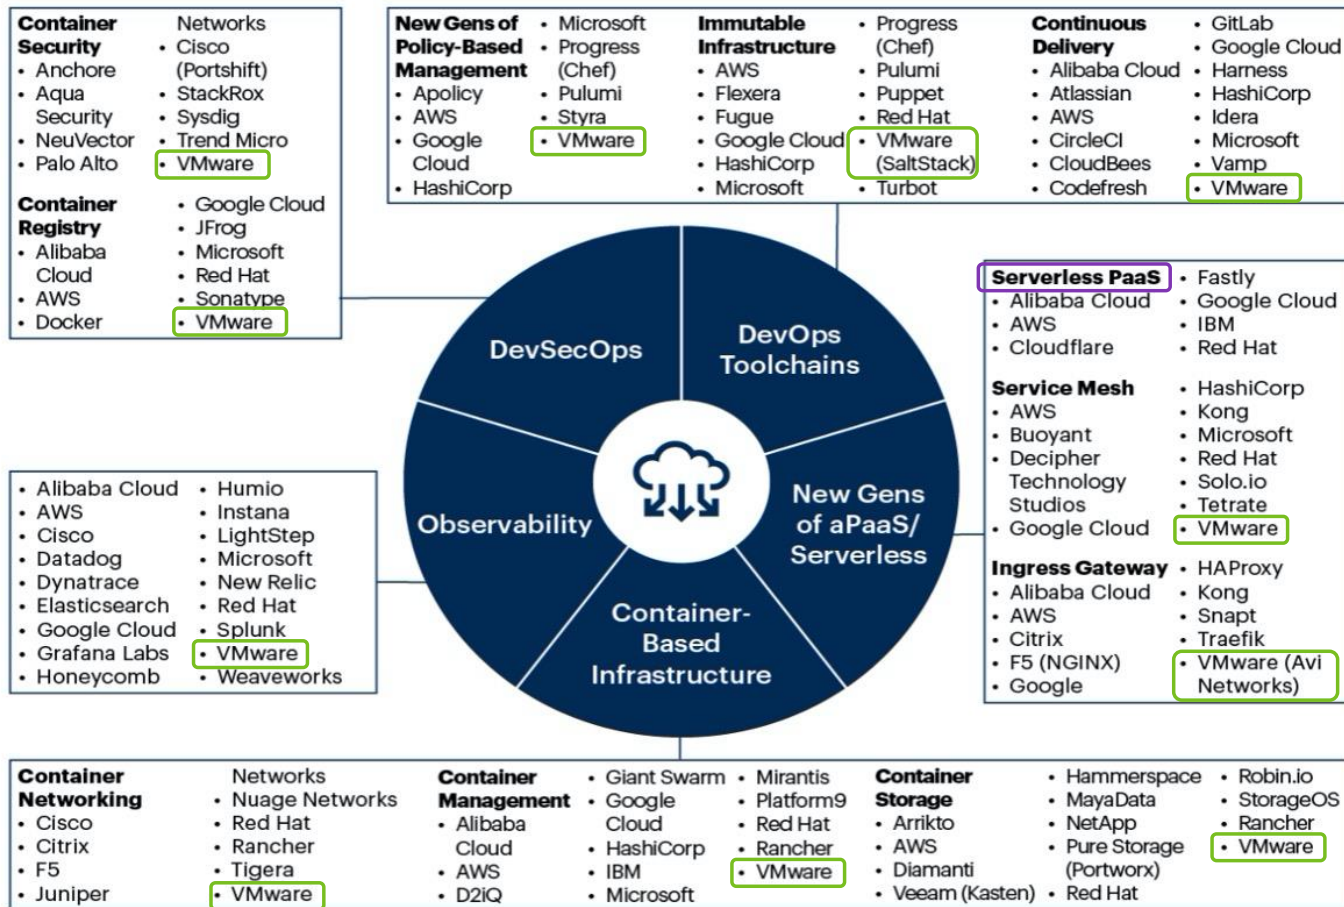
**Container Security**
- Anchore
- Aqua Security
- NeuVector
- Palo Alto Networks
- Cisco (Portshift)
- StackRox
- Sysdig
- Trend Micro
- VMware

**Container Registry**
- Alibaba Cloud
- AWS
- Docker
- Google Cloud
- JFrog
- Microsoft
- Red Hat
- Sonatype
- VMware

**New Gens of Policy-Based Management**
- Apolicy
- AWS
- Google Cloud
- HashiCorp
- Microsoft
- Progress (Chef)
- Pulumi
- Styra
- VMware

**Immutable Infrastructure**
- AWS
- Flexera
- Fugue
- Google Cloud
- HashiCorp
- Microsoft
- Progress (Chef)
- Pulumi
- Puppet
- Red Hat
- VMware (SaltStack)
- Turbot

**Continuous Delivery**
- Alibaba Cloud
- Atlassian
- AWS
- CircleCI
- CloudBees
- Codefresh
- GitLab
- Google Cloud
- Harness
- HashiCorp
- Idera
- Microsoft
- Vamp
- VMware

DevSecOps

DevOps Toolchains

Observability

New Gens of aPaaS/ Serverless

Container-Based Infrastructure

**Serverless PaaS**
- Alibaba Cloud
- AWS
- Cloudflare
- Fastly
- Google Cloud
- IBM
- Red Hat

**Service Mesh**
- AWS
- Buoyant
- Decipher Technology Studios
- Google Cloud
- HashiCorp
- Kong
- Microsoft
- Red Hat
- Solo.io
- Tetrate
- VMware

**Ingress Gateway**
- Alibaba Cloud
- AWS
- Citrix
- F5 (NGINX)
- Google
- HAProxy
- Kong
- Snapt
- Traefik
- VMware (Avi Networks)

- Alibaba Cloud
- AWS
- Cisco
- Datadog
- Dynatrace
- Elasticsearch
- Google Cloud
- Grafana Labs
- Honeycomb
- Humio
- Instana
- LightStep
- Microsoft
- New Relic
- Red Hat
- Splunk
- VMware
- Weaveworks

**Container Networking**
- Cisco
- Citrix
- F5
- Juniper Networks
- Nuage Networks
- Red Hat
- Rancher
- Tigera
- VMware

**Container Management**
- Alibaba Cloud
- AWS
- D2iQ
- Giant Swarm
- Google Cloud
- HashiCorp
- IBM
- Microsoft
- Mirantis
- Platform9
- Red Hat
- Rancher
- VMware

**Container Storage**
- Arrikto
- AWS
- Diamanti
- Veeam (Kasten)
- Hammerspace
- MayaData
- NetApp
- Pure Storage (Portworx)
- Red Hat
- Robin.io
- StorageOS
- Rancher
- VMware